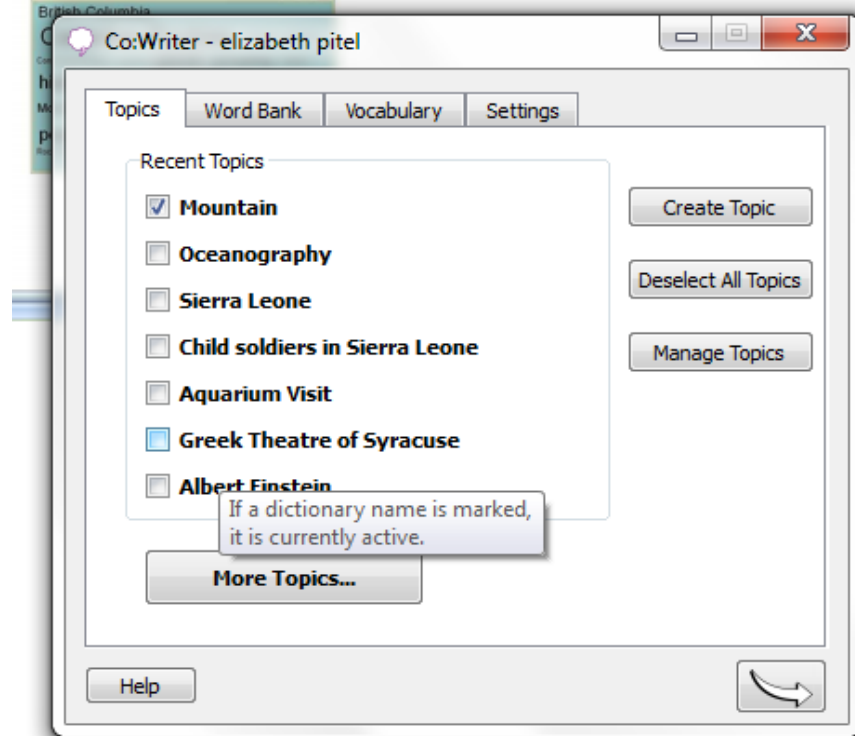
British Columbia

Co:Writer - elizabeth pitel

Topics | Word Bank | Vocabulary | Settings

Recent Topics

Mountain

Oceanography

Sierra Leone

Child soldiers in Sierra Leone

Aquarium Visit

Greek Theatre of Syracuse

Albert Einstein

If a dictionary name is marked, it is currently active.

Create Topic

Deselect All Topics

Manage Topics

More Topics...

Help